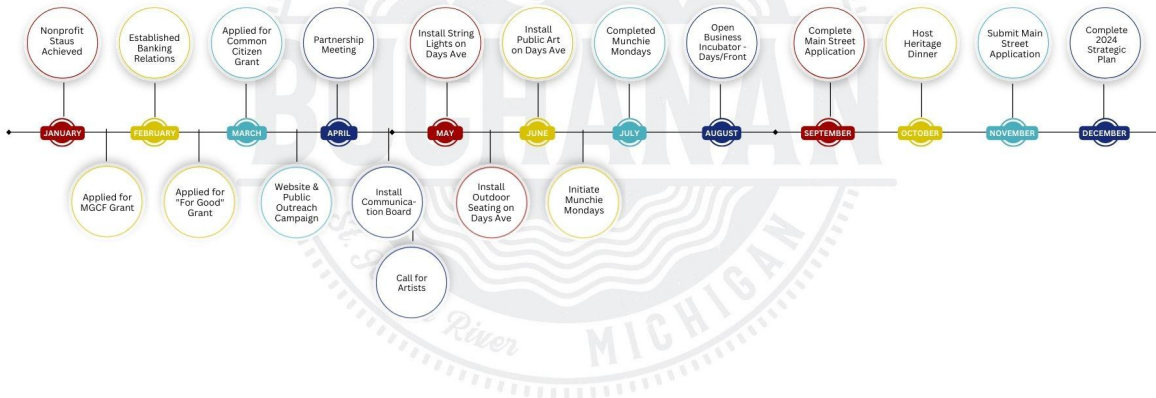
Nonprofit Staus Achieved

Established Banking Relations

Applied for Common Citizen Grant

Partnership Meeting

Install String Lights on Days Ave

Install Public Art on Days Ave

Completed Munchie Mondays

Open Business Incubator - Days/Front

Complete Main Street Application

Host Heritage Dinner

Submit Main Street Application

Complete 2024 Strategic Plan

JANUARY

FEBRUARY

MARCH

APRIL

MAY

JUNE

JULY

AUGUST

SEPTEMBER

OCTOBER

NOVEMBER

DECEMBER

Applied for MGCF Grant

Applied for "For Good" Grant

Website & Public Outreach Campaign

Install Communication Board

Call for Artists

Install Outdoor Seating on Days Ave

Initiate Munchie Mondays

BUCHANAN

River

MICHIGAN